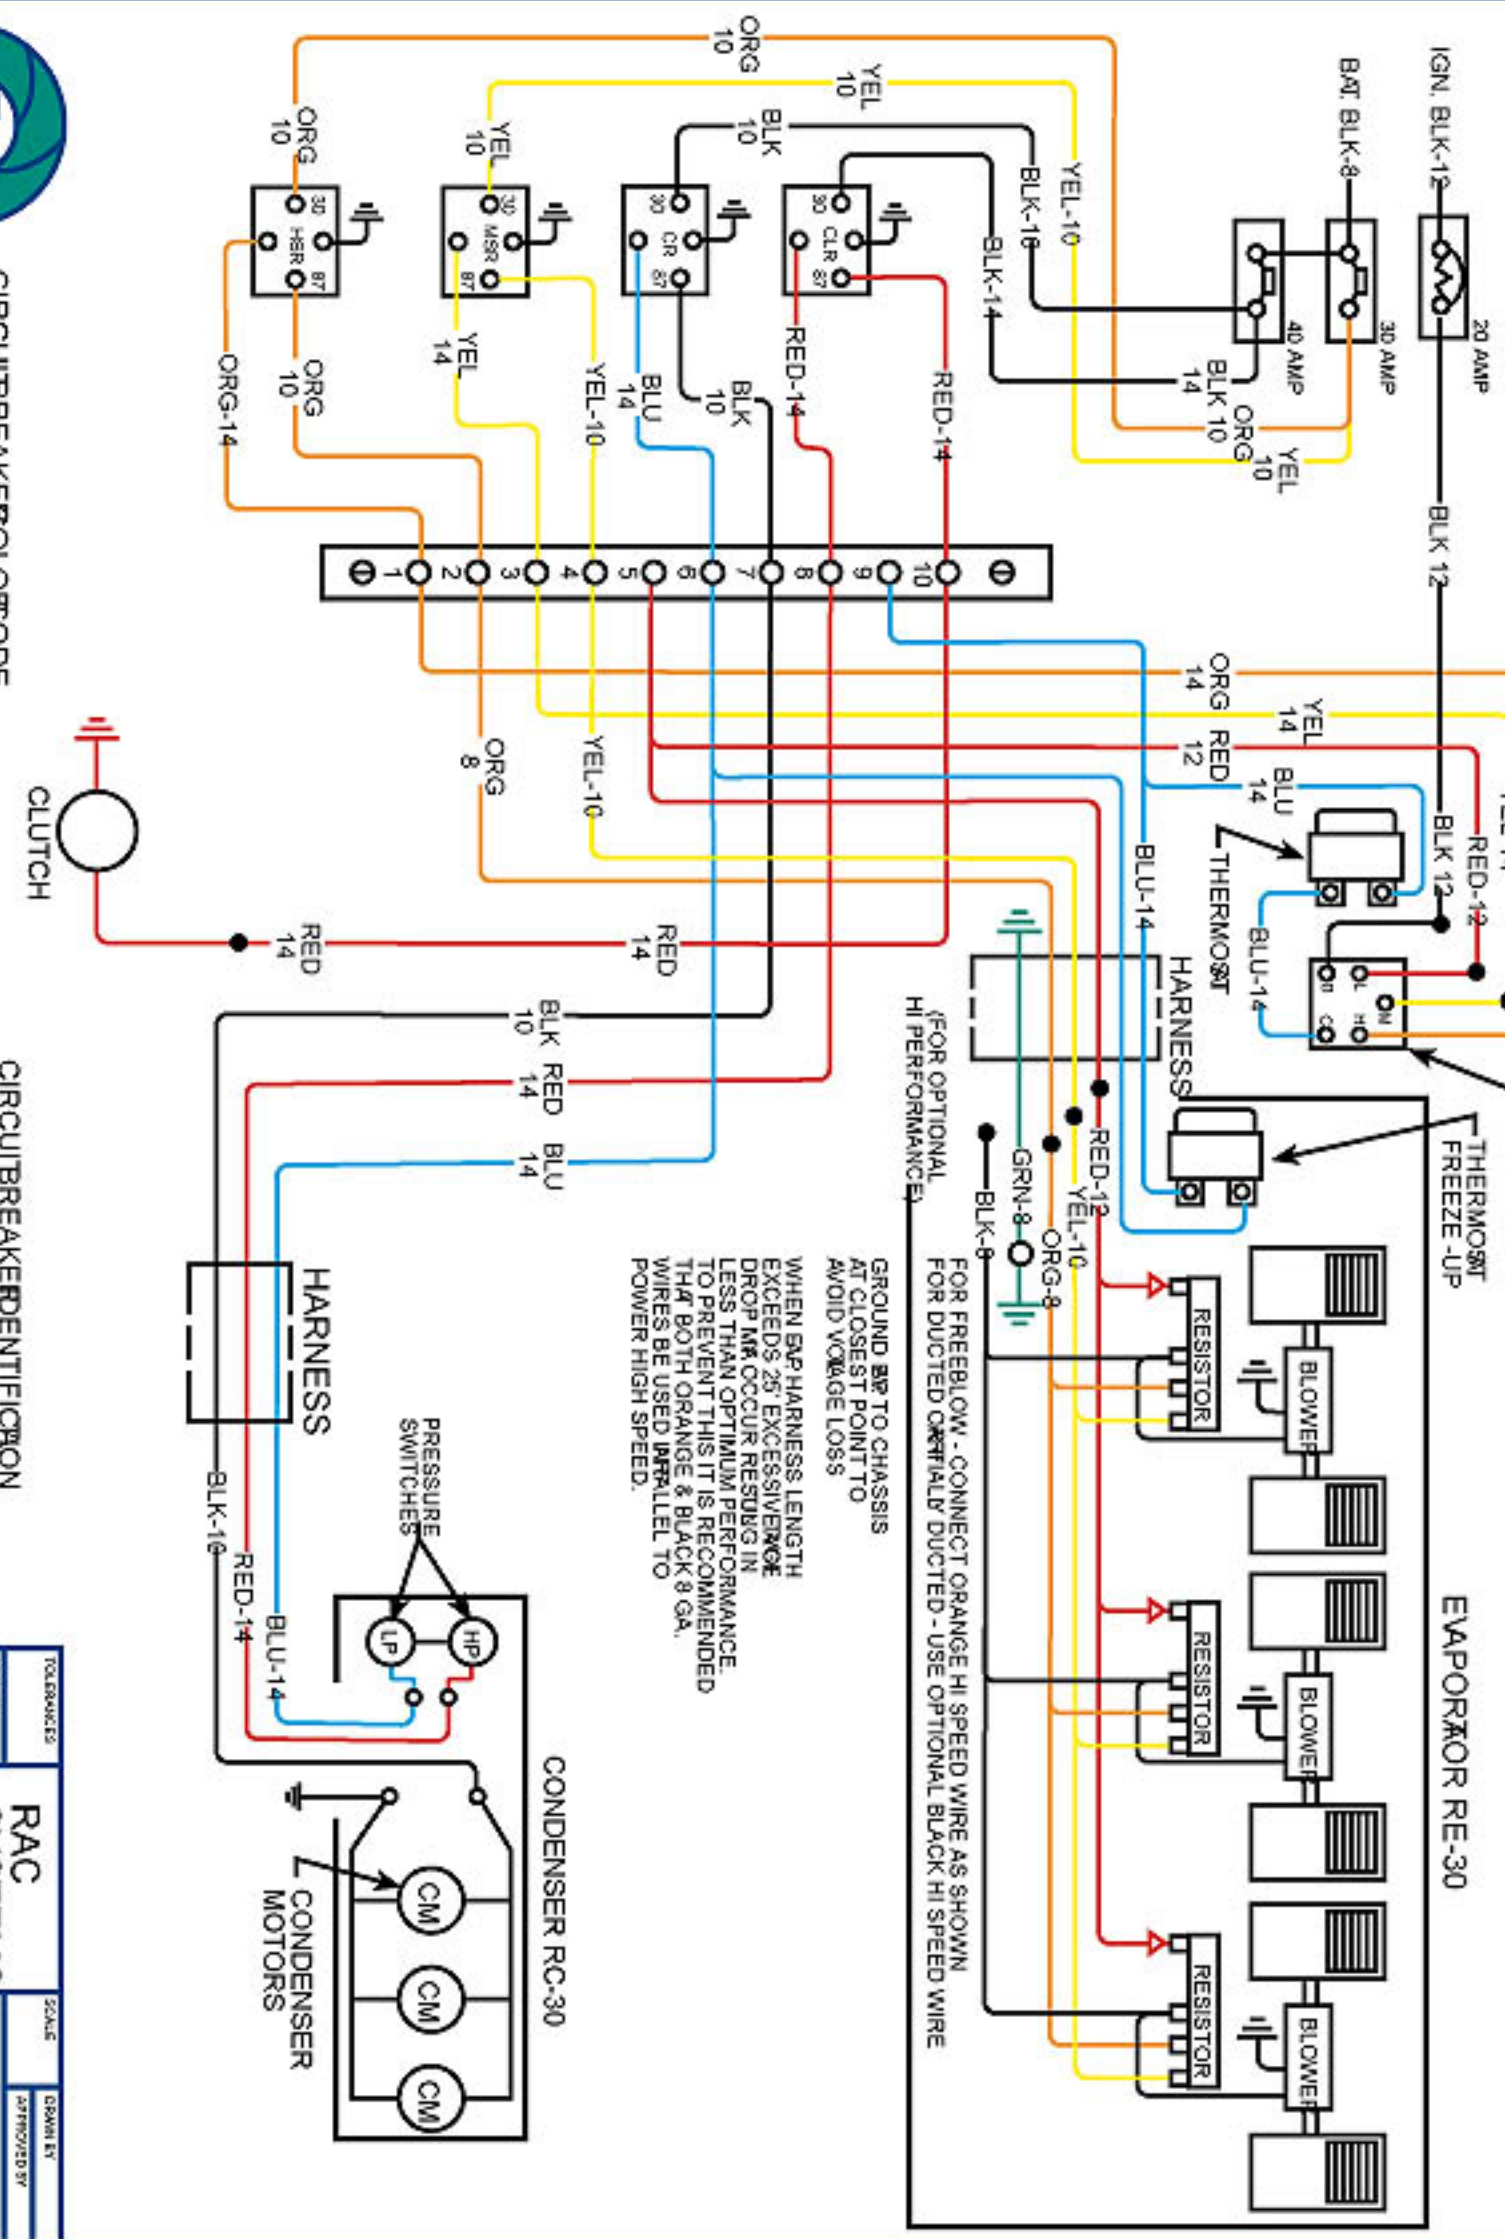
IGN. BLK-12
20 AMP
BAT. BLK-8
30 AMP
40 AMP
ORG 10
YEL 10
BLK 10
YEL-10
BLK-10
BLK-14
BLK 14
BLK 10
ORG 10
YEL 10
BLK 12
ORG 10
YEL 10
HSR
MSR
CR
CLR
30
87
ORG-14
ORG 10
YEL 14
YEL-10
BLU 14
BLK 10
RED-14
RED-14
1 2 3 4 5 6 7 8 9 10
ORG 14
YEL 14
RED 12
BLU 14
RED-12
BLK 12
THERMOSTAT
BLU-14
BLU-14
ORG 8
YEL-10
HARNESS
CLUTCH
RED 14
RED 14
BLK 10
RED 14
BLU 14
(FOR OPTIONAL HI PERFORMANCE)
GRN-8
RED-12
YEL-10
ORG-8
BLK-8
THERMOSTAT FREEZE -UP
EVAPORATOR RE-30
RESISTOR
BLOWER
RESISTOR
BLOWER
RESISTOR
BLOWER
FOR FREEBLOW - CONNECT ORANGE HI SPEED WIRE AS SHOWN FOR DUCTED OR PARTIALLY DUCTED - USE OPTIONAL BLACK HI SPEED WIRE
GROUND EVAP TO CHASSIS AT CLOSEST POINT TO AVOID VOLTAGE LOSS
WHEN EVAP HARNESS LENGTH EXCEEDS 25' EXCESSIVE VOLTAGE DROP MAY OCCUR RESULTING IN LESS THAN OPTIMUM PERFORMANCE. TO PREVENT THIS IT IS RECOMMENDED THAT BOTH ORANGE & BLACK 8 GA. WIRES BE USED IN PARALLEL TO POWER HIGH SPEED.
HARNESS
BLK-10
RED-14
BLU-14
PRESSURE SWITCHES
LP
HP
CONDENSER RC-30
CM
CM
CM
CONDENSER MOTORS
CIRCUITBREAKER COLOR CODE
CIRCUITBREAKER IDENTIFICATION
TOLERANCES
RAC
SCALE
DRAWN BY
APPROVED BY